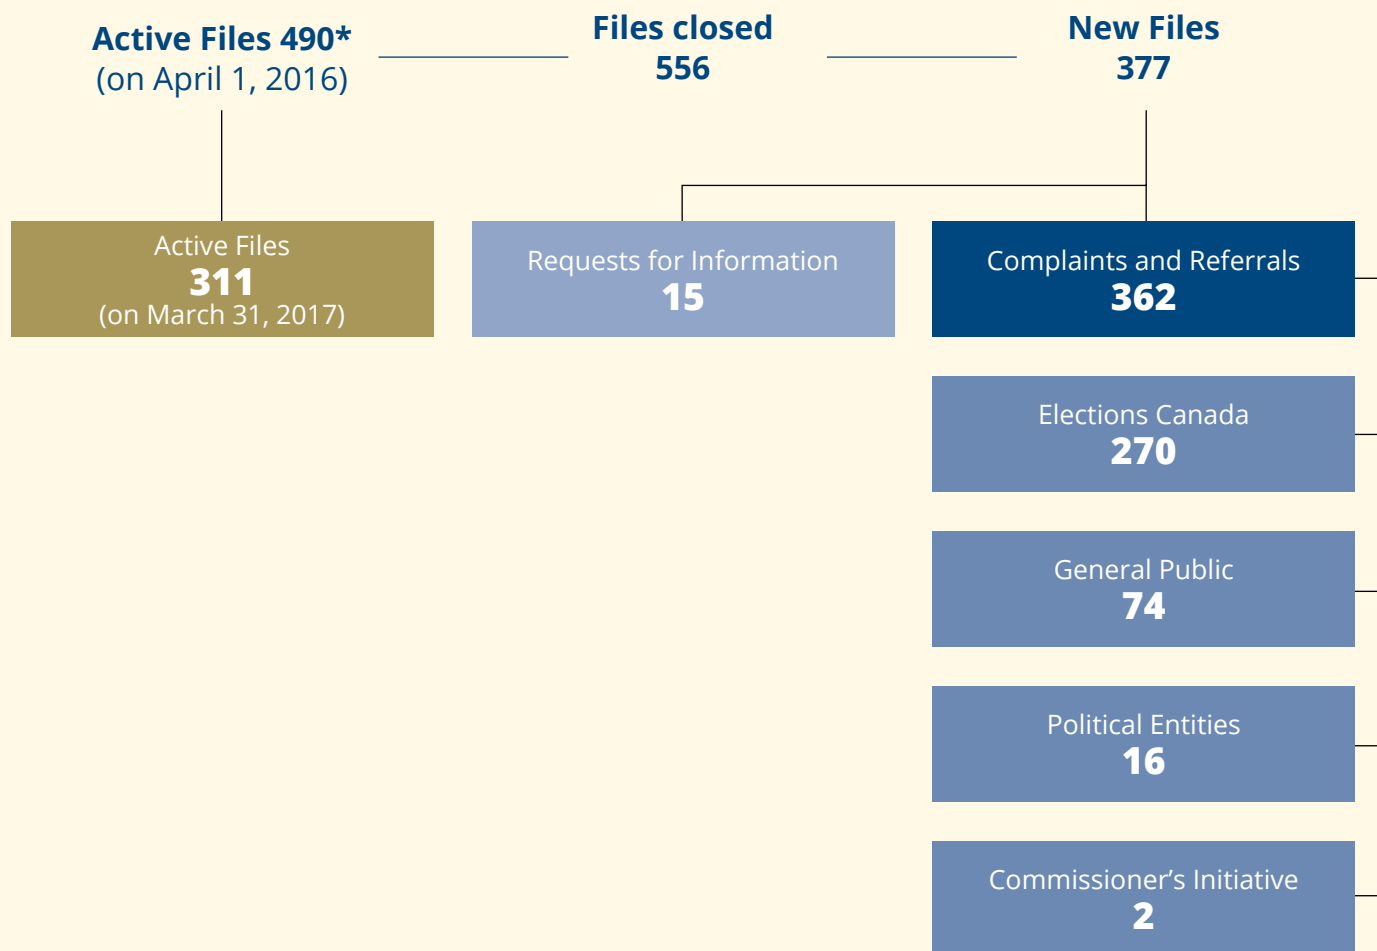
Active Files 490*
(on April 1, 2016)

Files closed
556

New Files
377

Active Files
311
(on March 31, 2017)

Requests for Information
15

Complaints and Referrals
362

Elections Canada
270

General Public
74

Political Entities
16

Commissioner’s Initiative
2